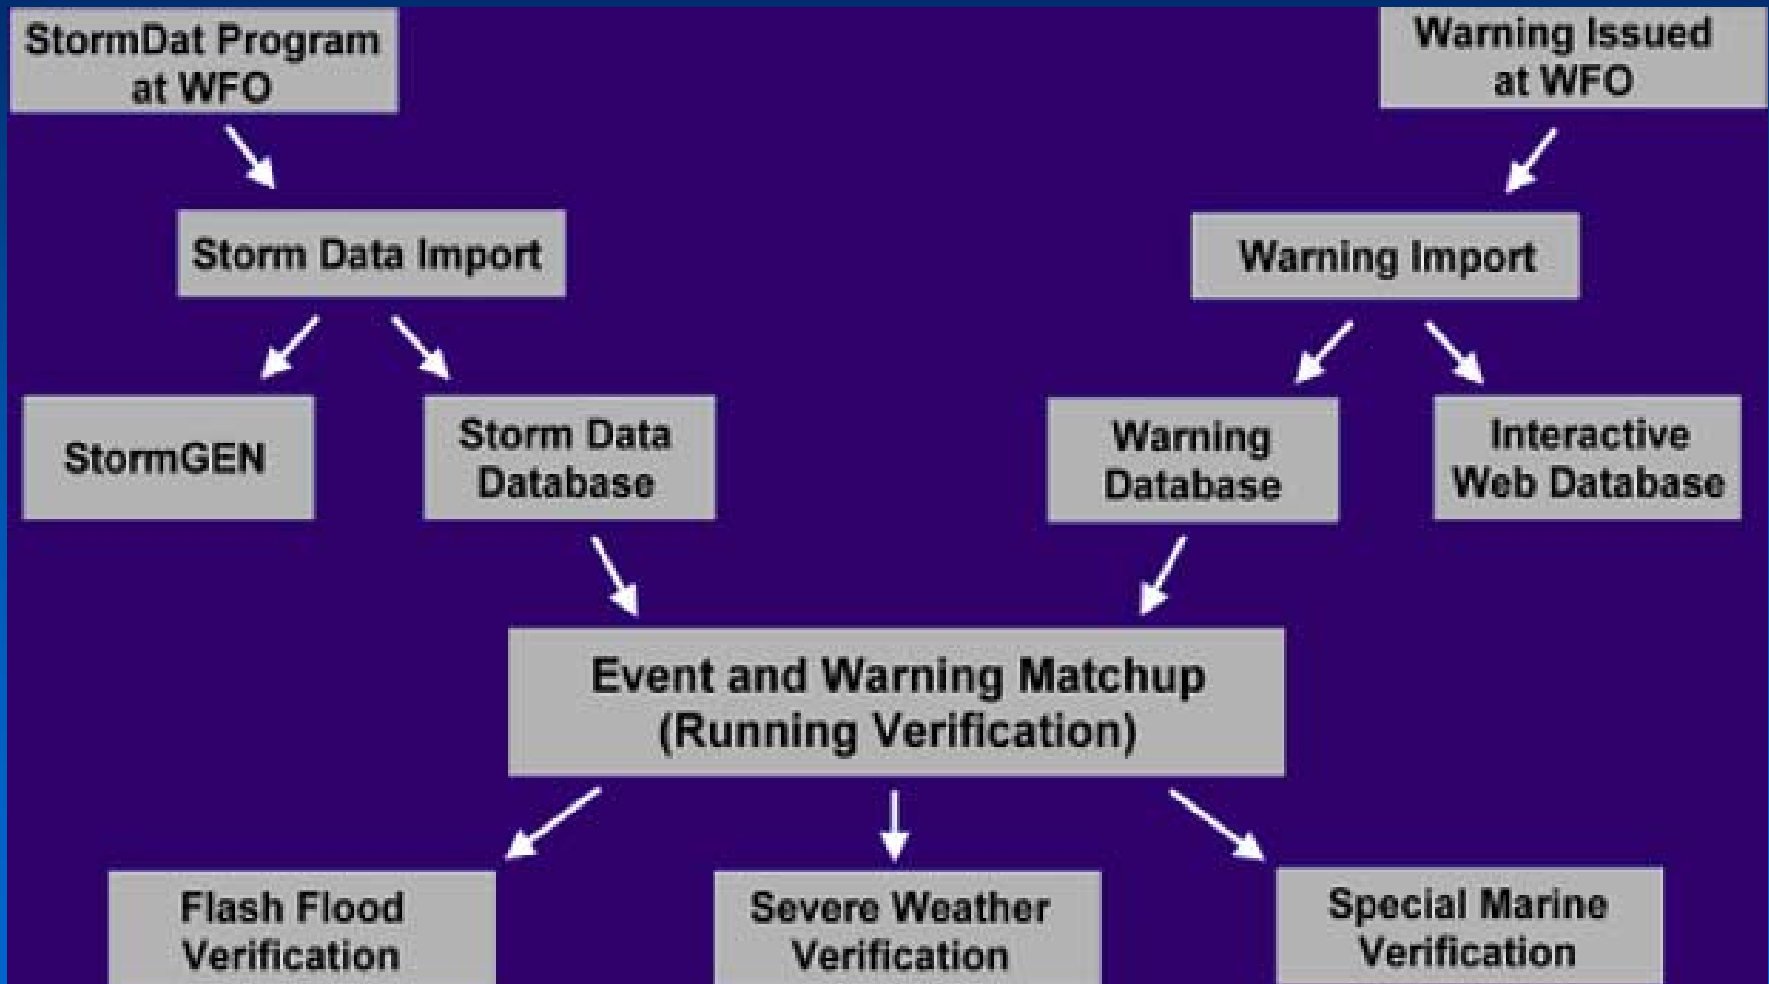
StormDat Program at WFO

Warning Issued at WFO

Storm Data Import

Warning Import

StormGEN

Storm Data Database

Warning Database

Interactive Web Database

Event and Warning Matchup (Running Verification)

Flash Flood Verification

Severe Weather Verification

Special Marine Verification